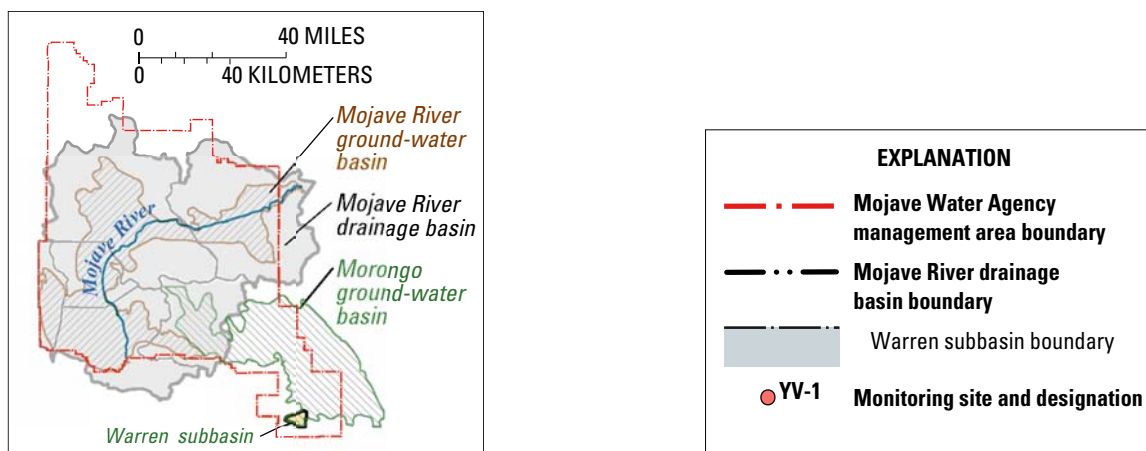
0 40 MILES
0 40 KILOMETERS

Mojave River ground-water basin

Mojave River drainage basin

Morongo ground-water basin

Mojave River

Warren subbasin

EXPLANATION

Mojave Water Agency management area boundary

Mojave River drainage basin boundary

Warren subbasin boundary

YV-1 Monitoring site and designation